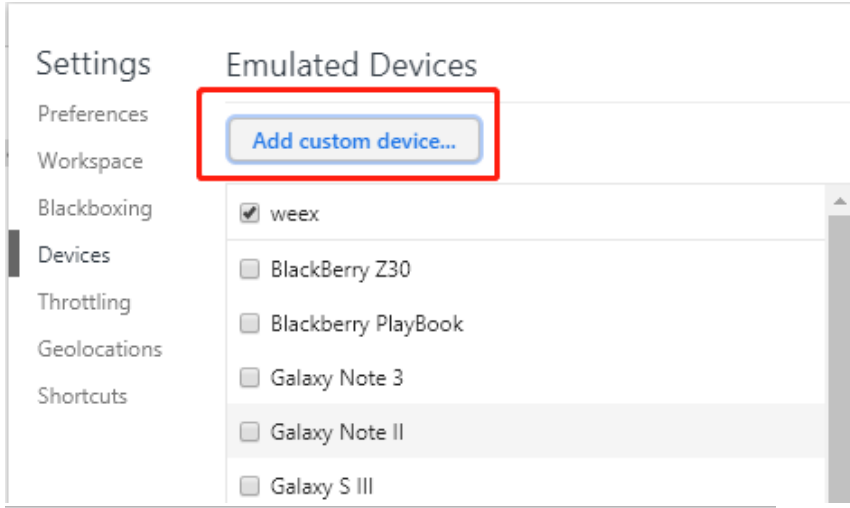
Settings

Preferences

Workspace

Blackboxing

Devices

Throttling

Geolocations

Shortcuts

Emulated Devices

Add custom device...

weex

BlackBerry Z30

Blackberry PlayBook

Galaxy Note 3

Galaxy Note II

Galaxy S III